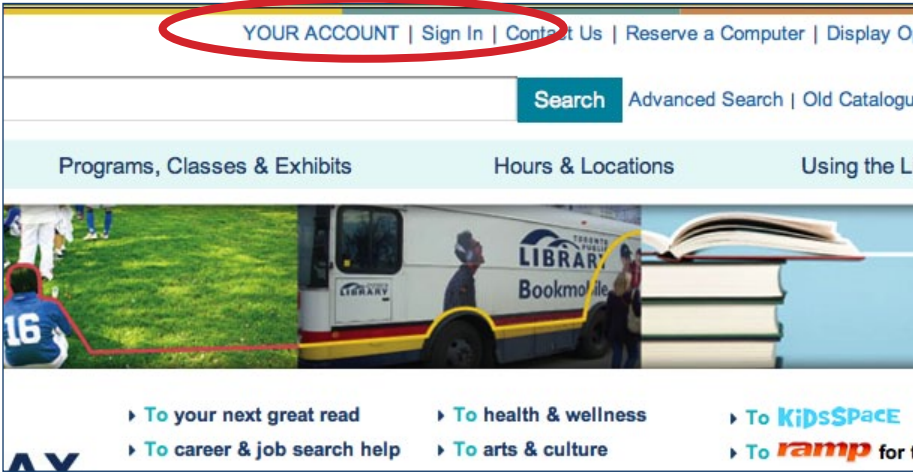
YOUR ACCOUNT | Sign In | Contact Us | Reserve a Computer | Display O

Search Advanced Search | Old Catalogu

Programs, Classes & Exhibits Hours & Locations Using the L

16

TORONTO PUBLIC LIBRARY Bookmobile

LIBRARY

▸ To your next great read
▸ To career & job search help

▸ To health & wellness
▸ To arts & culture

▸ To KIDSSPACE
▸ To ramp for t